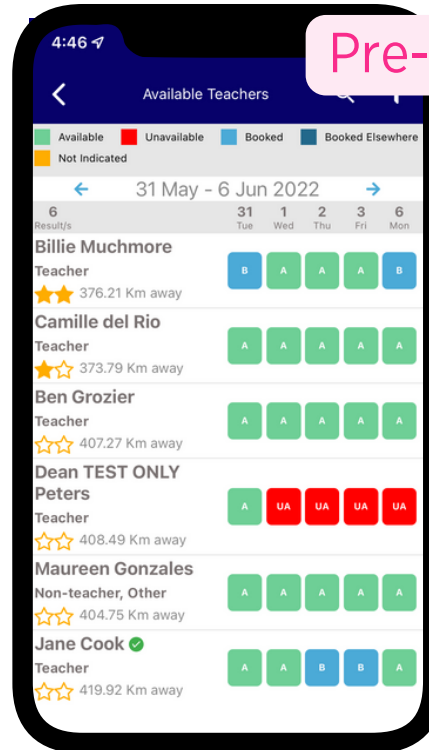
4:46

Pre-

Available Teachers

Available
Unavailable
Booked
Booked Elsewhere
Not Indicated

31 May - 6 Jun 2022

6 Result/s

| | 31 Tue | 1 Wed | 2 Thu | 3 Fri | 6 Mon |
|---|---|---|---|---|---|
| Billie Muchmore Teacher 376.21 Km away | B | A | A | A | B |
| Camille del Rio Teacher 373.79 Km away | A | A | A | A | A |
| Ben Grozier Teacher 407.27 Km away | A | A | A | A | A |
| Dean TEST ONLY Peters Teacher 408.49 Km away | A | UA | UA | UA | UA |
| Maureen Gonzales Non-teacher, Other 404.75 Km away | A | A | A | A | A |
| Jane Cook Teacher 419.92 Km away | A | A | B | B | A |